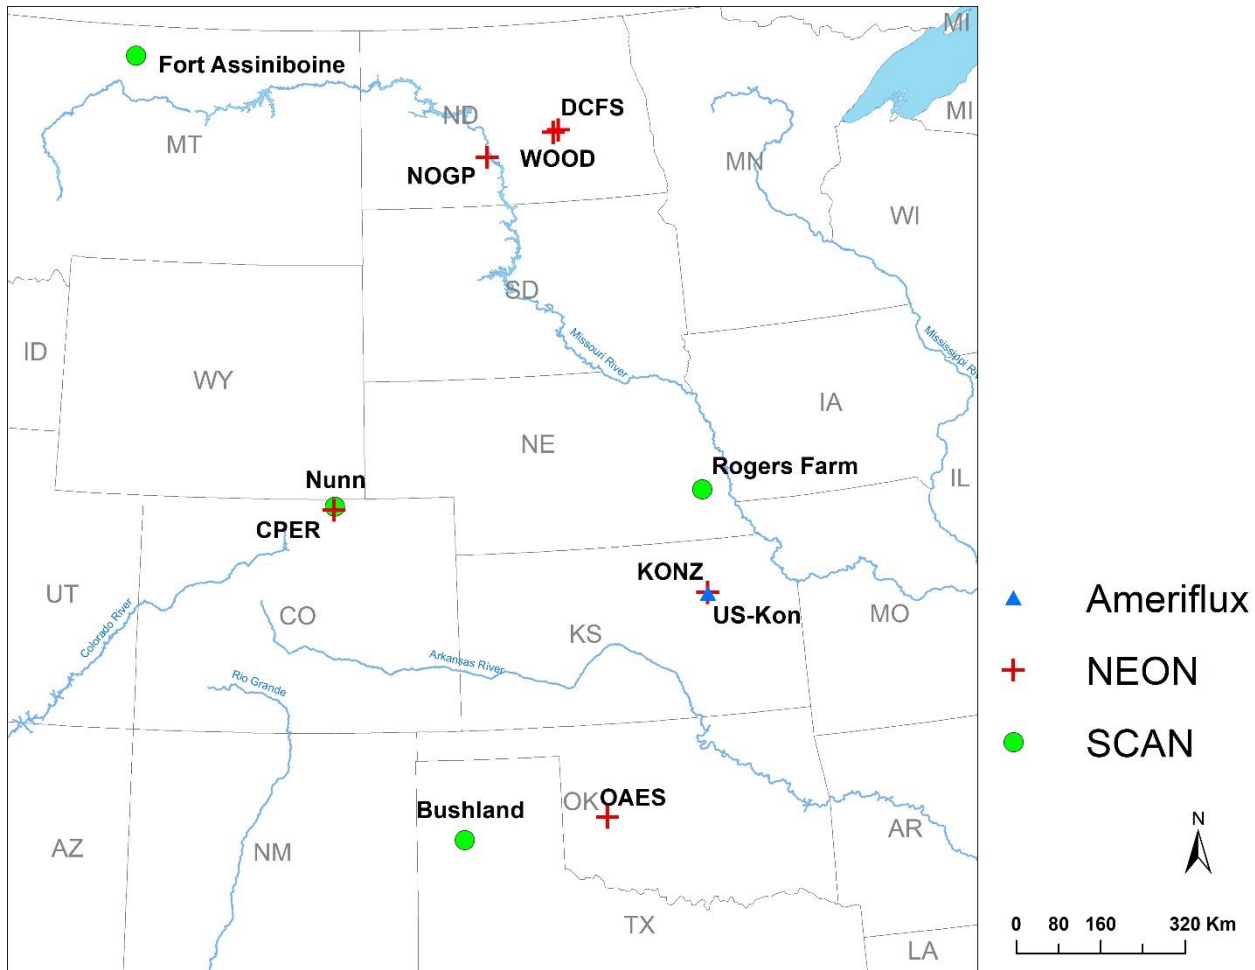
MI
Fort Assiniboine
ND
DCFS
MI
MT
WOOD
NOGP
MN
WI
SD
ID
Missouri River
Mississippi River
WY
IA
NE
Rogers Farm
IL
Nunn
CPER
KONZ
UT
US-Kon
MO
CO
KS
Colorado River
Arkansas River
Rio Grande
OK
OAES
Bushland
AR
AZ
NM
TX
LA
Ameriflux
NEON
SCAN
N
0 80 160 320 Km